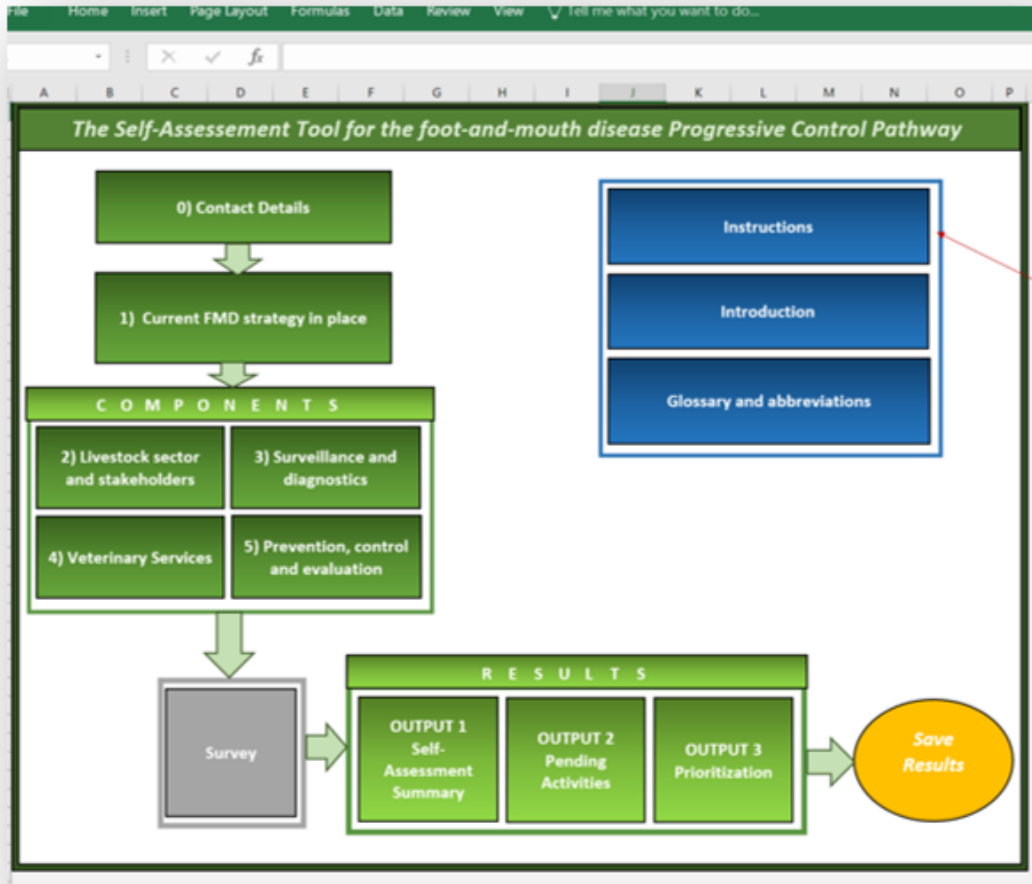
File Home Insert Page Layout Formulas Data Review View Tell me what you want to do...

$f_x$

A B C D E F G H I J K L M N O P

The Self-Assessement Tool for the foot-and-mouth disease Progressive Control Pathway

0) Contact Details

1) Current FMD strategy in place

C O M P O N E N T S

2) Livestock sector and stakeholders

3) Surveillance and diagnostics

4) Veterinary Services

5) Prevention, control and evaluation

Instructions

Introduction

Glossary and abbreviations

Survey

R E S U L T S

OUTPUT 1 Self-Assessment Summary

OUTPUT 2 Pending Activities

OUTPUT 3 Prioritization

Save Results